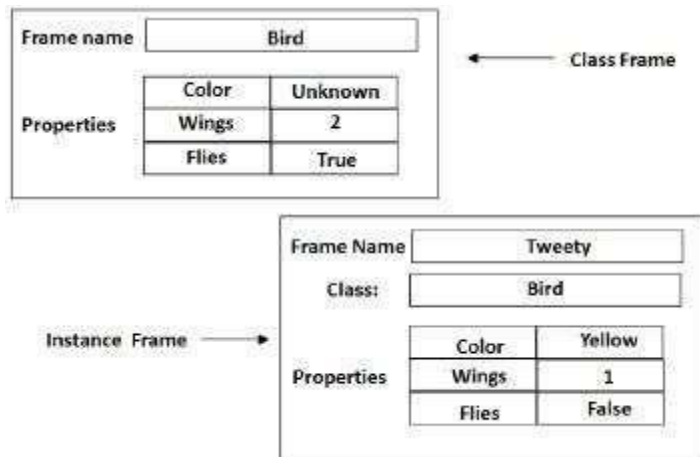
Frame name | Bird

Class Frame

Properties

| Color | Unknown |
|---|---|
| Wings | 2 |
| Flies | True |

Frame Name | Tweety

Class: | Bird

Instance Frame

Properties

| Color | Yellow |
|---|---|
| Wings | 1 |
| Flies | False |